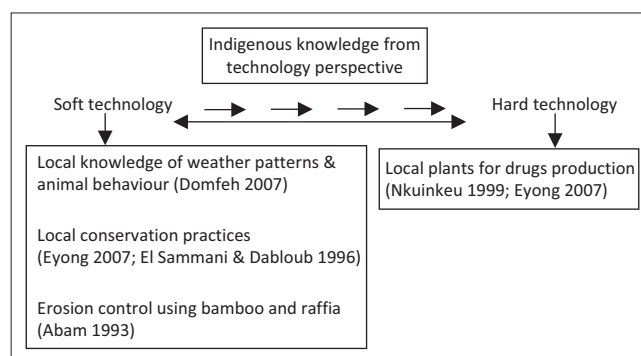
Indigenous knowledge from technology perspective

Soft technology

Hard technology

Local knowledge of weather patterns & animal behaviour (Domfeh 2007)

Local conservation practices (Eyong 2007; El Sammani & Dabloub 1996)

Erosion control using bamboo and raffia (Abam 1993)

Local plants for drugs production (Nkuinkeu 1999; Eyong 2007)